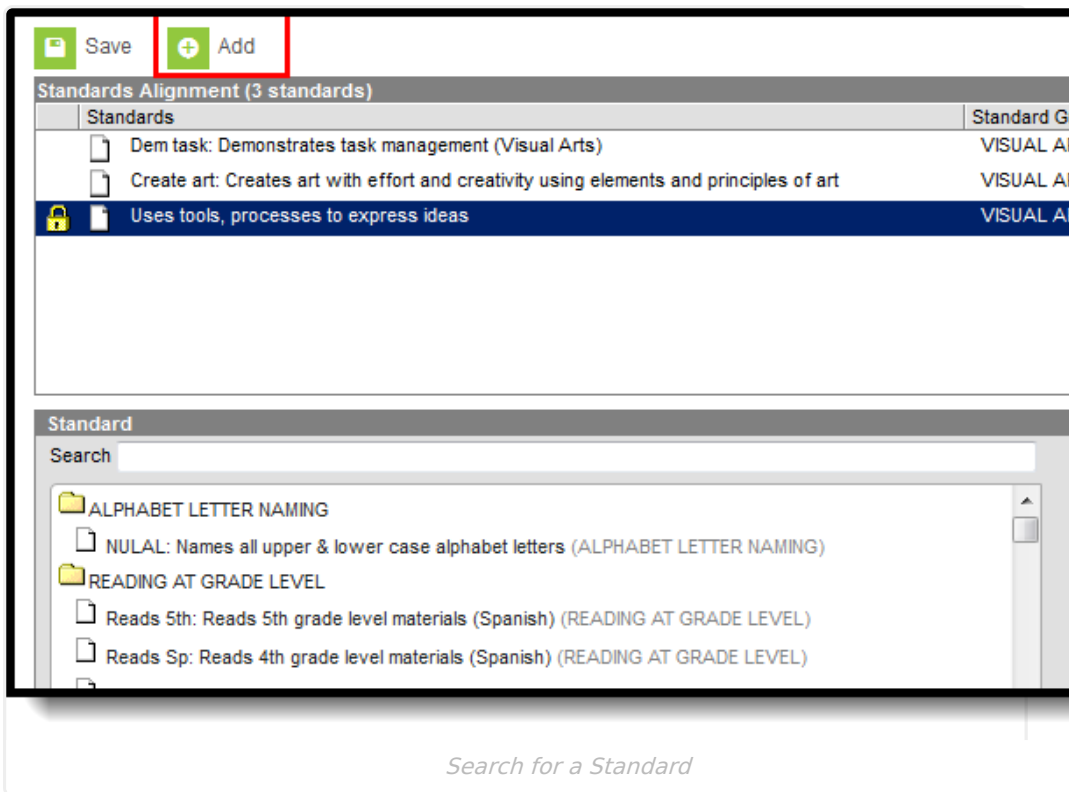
Save Add

Standards Alignment (3 standards)

| Standards | Standard G |
|---|---|
| Dem task: Demonstrates task management (Visual Arts) | VISUAL A |
| Create art: Creates art with effort and creativity using elements and principles of art | VISUAL A |
| Uses tools, processes to express ideas | VISUAL A |

Standard

Search

ALPHABET LETTER NAMING

NULAL: Names all upper & lower case alphabet letters (ALPHABET LETTER NAMING)

READING AT GRADE LEVEL

Reads 5th: Reads 5th grade level materials (Spanish) (READING AT GRADE LEVEL)

Reads Sp: Reads 4th grade level materials (Spanish) (READING AT GRADE LEVEL)

Search for a Standard